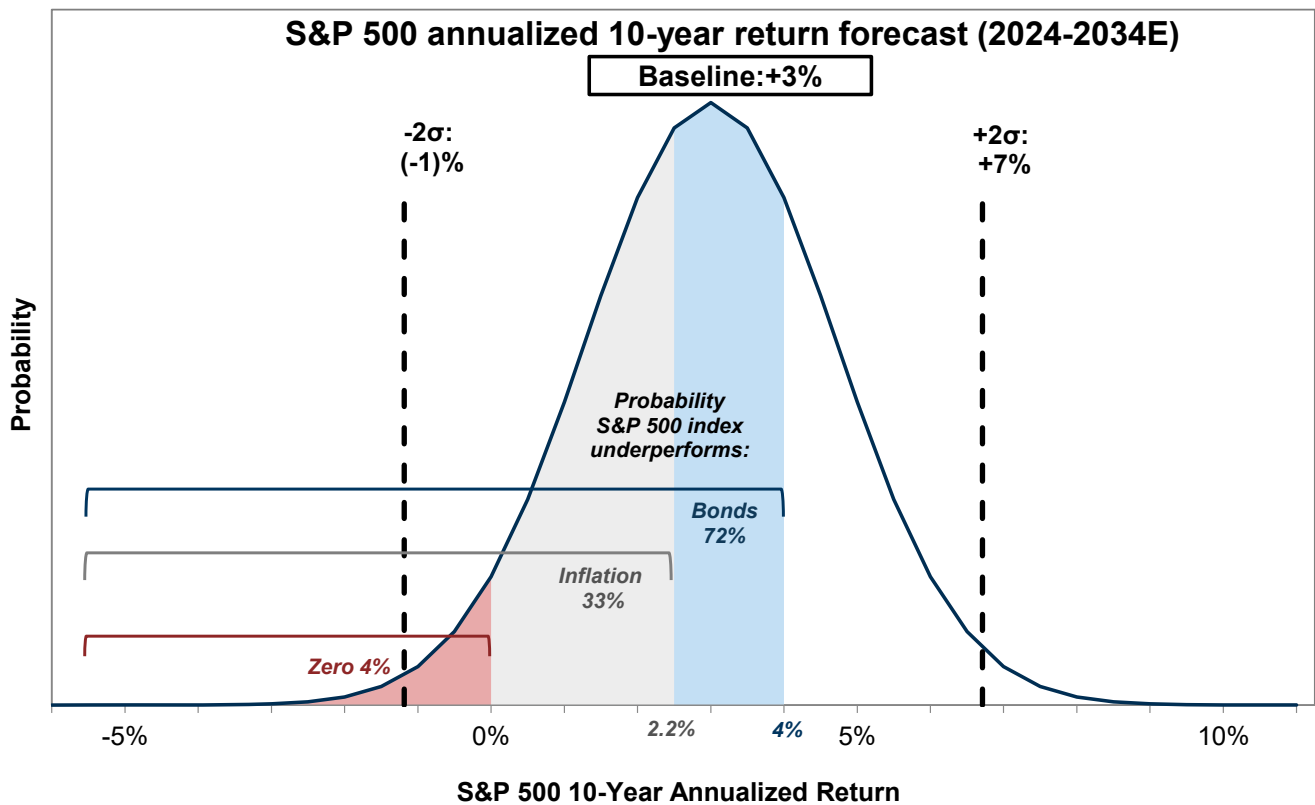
S&P 500 annualized 10-year return forecast (2024-2034E)

Baseline:+3%

-2σ: (-1)%

+2σ: +7%

Probability

Probability S&P 500 index underperforms:

Bonds 72%

Inflation 33%

Zero 4%

-5%

0%

2.2%

4%

5%

10%

S&P 500 10-Year Annualized Return